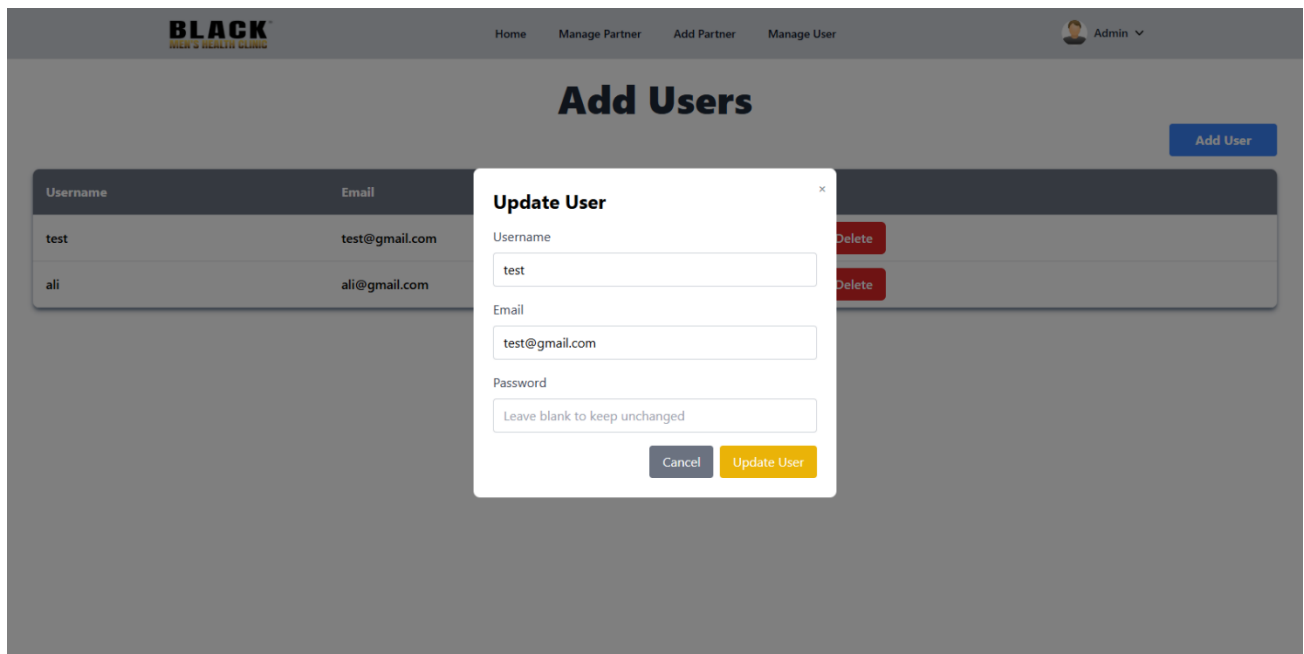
BLACK
MEN'S HEALTH CLINIC

Home Manage Partner Add Partner Manage User

Admin

Add Users

Add User

| Username | Email | |
|---|---|---|
| test | test@gmail.com | Delete |
| ali | ali@gmail.com | Delete |

Update User
×

Username
test

Email
test@gmail.com

Password
Leave blank to keep unchanged

Cancel Update User